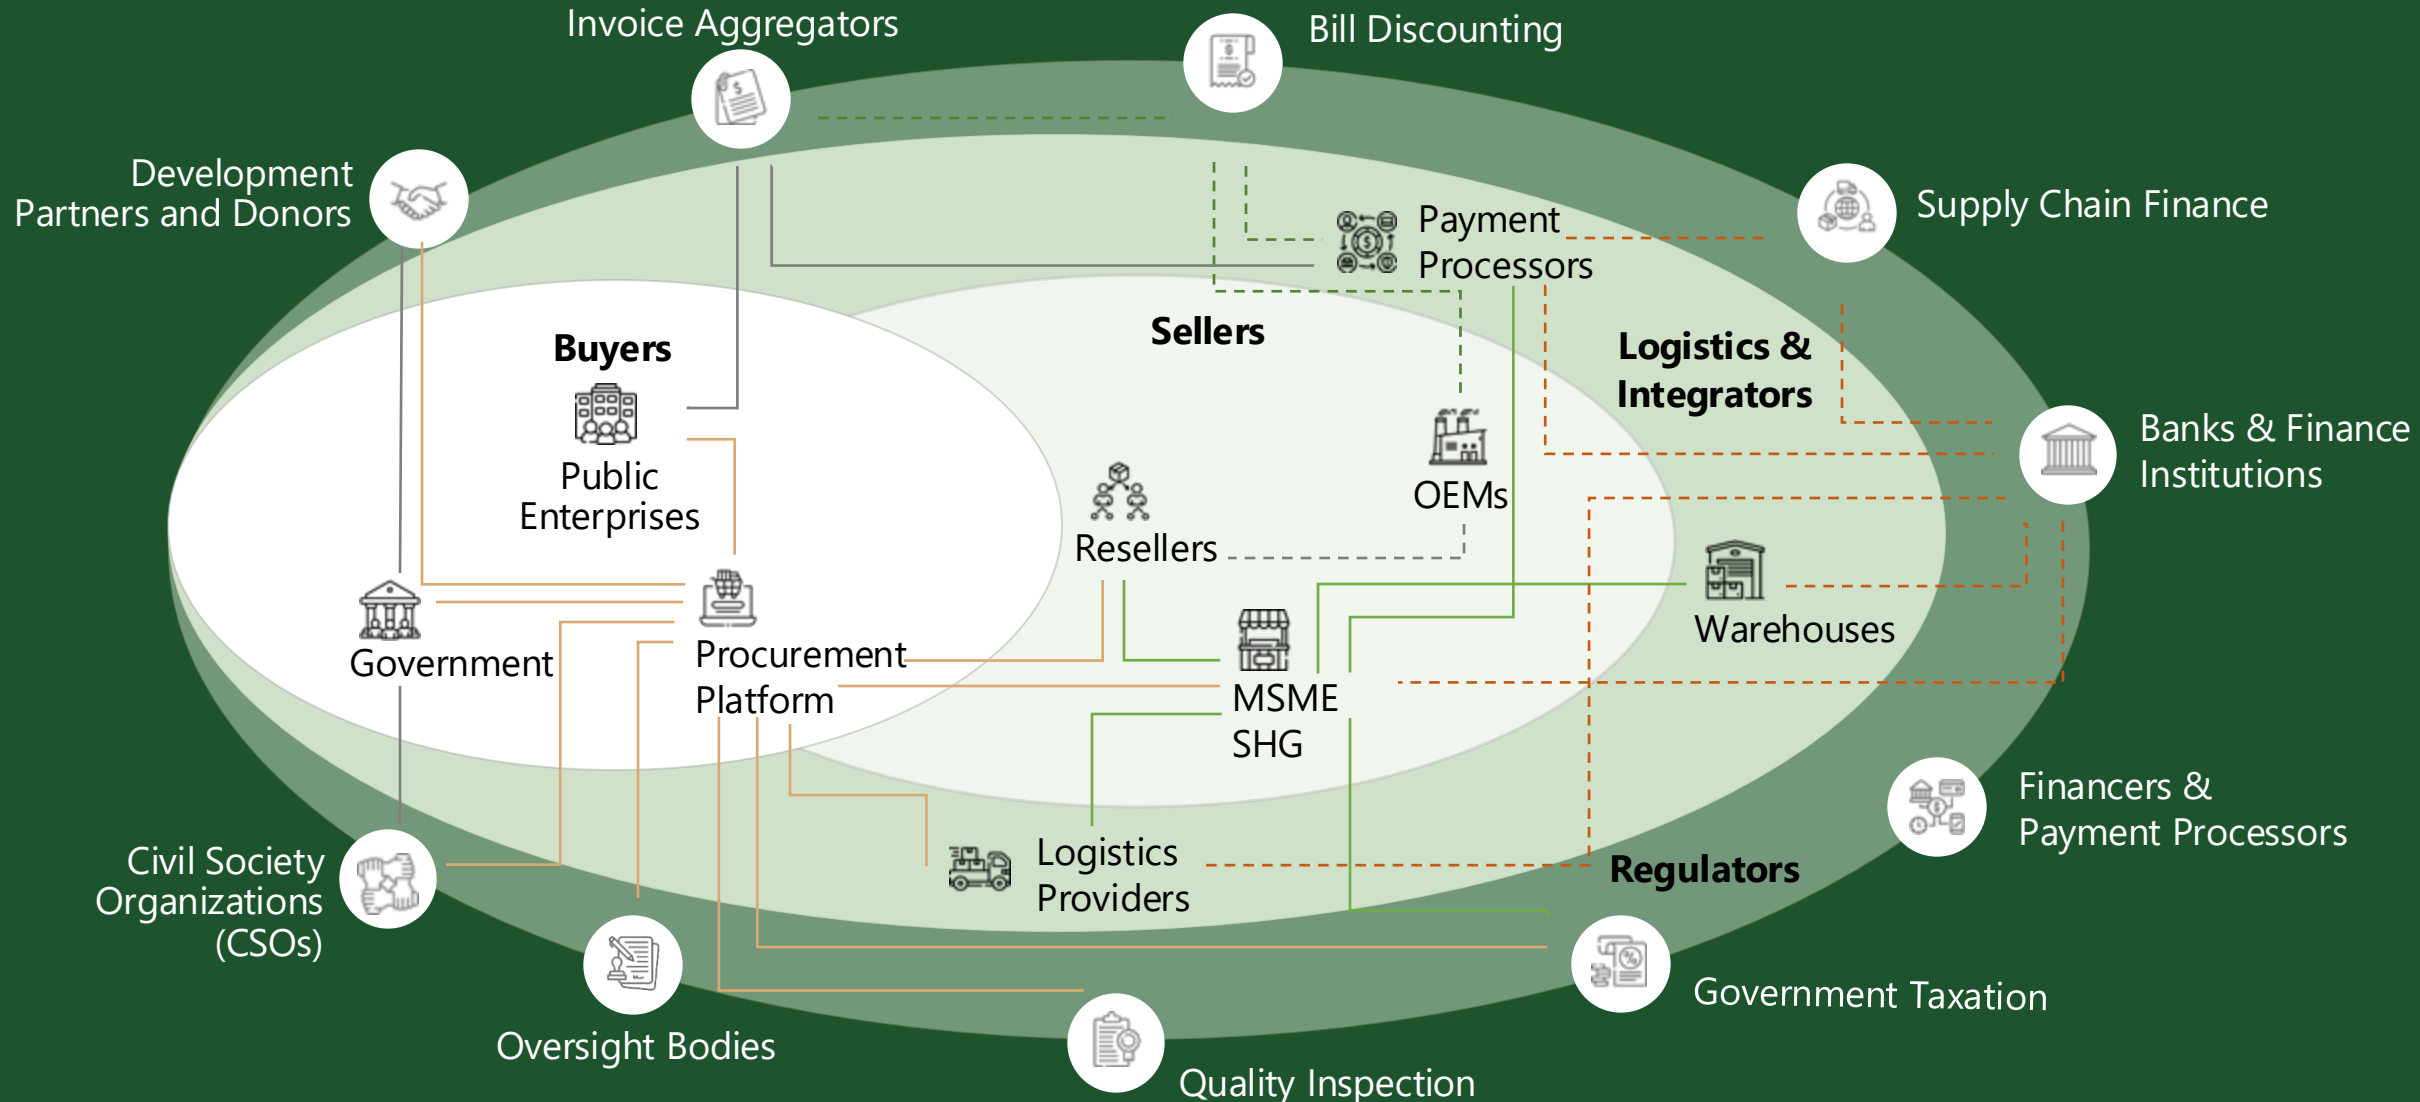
Invoice Aggregators

Bill Discounting

Development Partners and Donors

Payment Processors

Supply Chain Finance

Buyers

Sellers

Logistics & Integrators

Public Enterprises

OEMs

Banks & Finance Institutions

Resellers

Government

Procurement Platform

Warehouses

MSME SHG

Financers & Payment Processors

Logistics Providers

Regulators

Civil Society Organizations (CSOs)

Oversight Bodies

Quality Inspection

Government Taxation